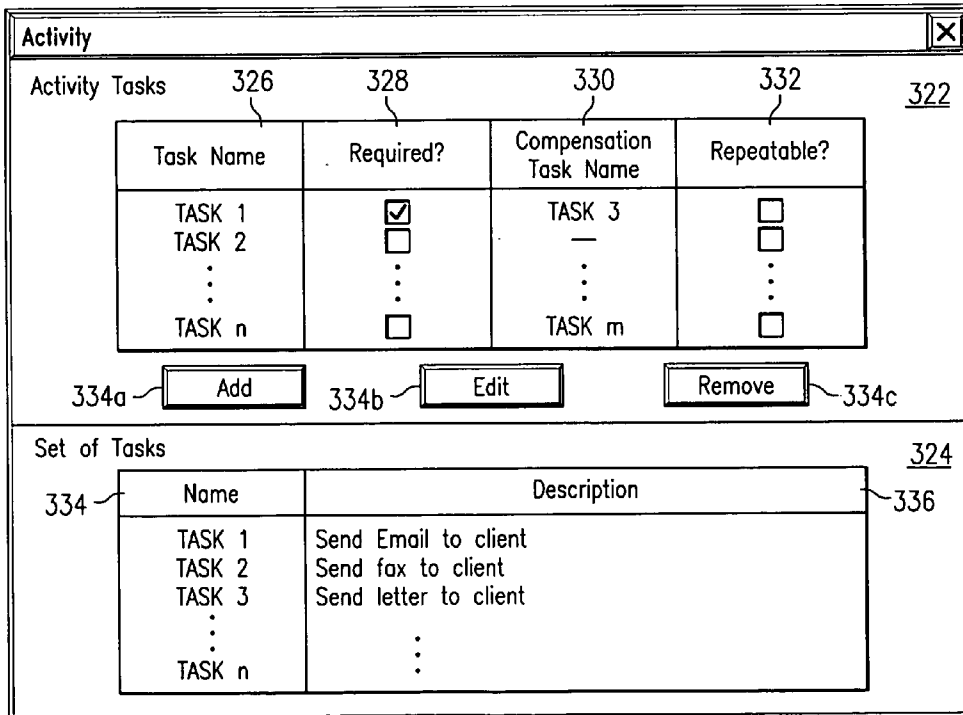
Activity

Activity Tasks 326 328 330 332 322

| Task Name | Required? | Compensation Task Name | Repeatable? |
|---|---|---|---|
| TASK 1 | ☑ | TASK 3 | ☐ |
| TASK 2 | ☐ | — | ☐ |
| ⋮ | ⋮ | ⋮ | ⋮ |
| TASK n | ☐ | TASK m | ☐ |

334a Add 334b Edit Remove 334c

Set of Tasks 324

334 336

| Name | Description |
|---|---|
| TASK 1 | Send Email to client |
| TASK 2 | Send fax to client |
| TASK 3 | Send letter to client |
| ⋮ | ⋮ |
| TASK n | |